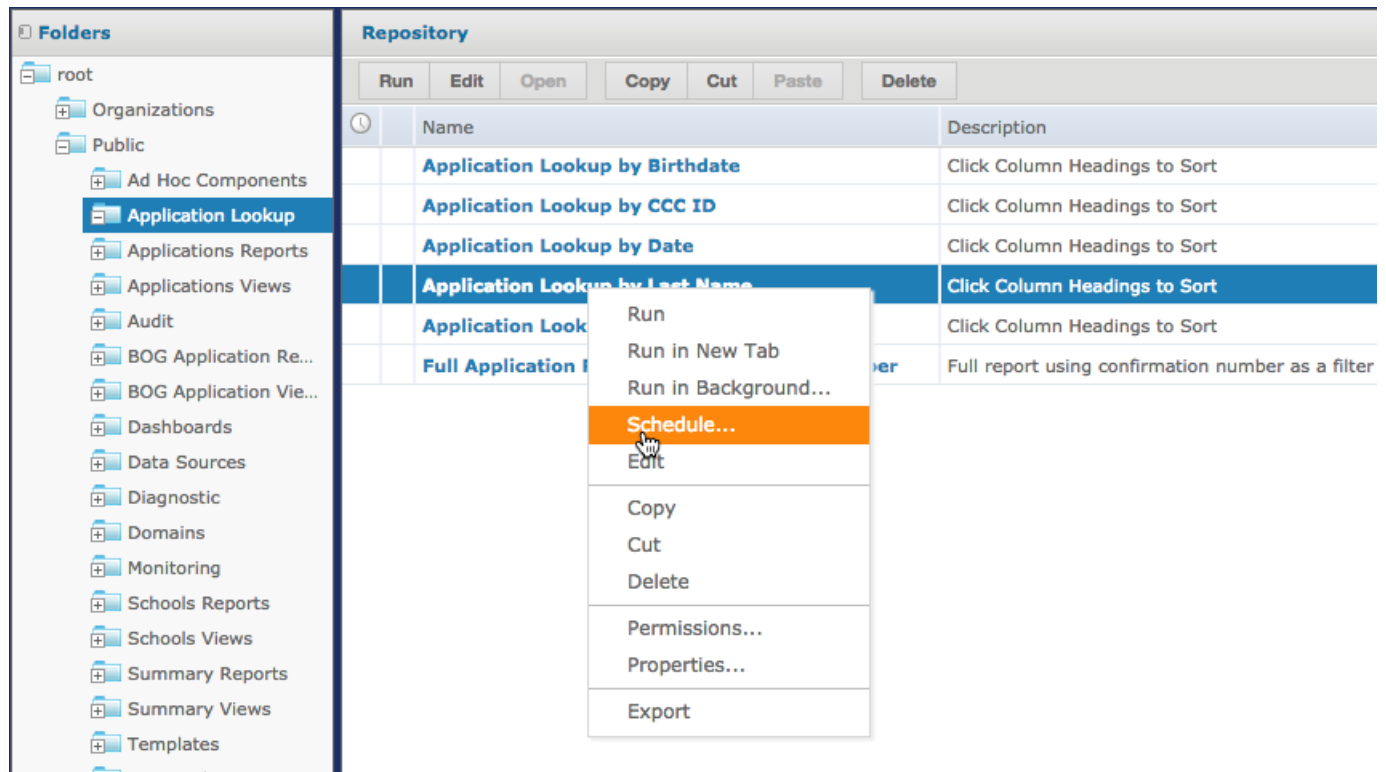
Folders

root
Organizations
Public
Ad Hoc Components
Application Lookup
Applications Reports
Applications Views
Audit
BOG Application Re...
BOG Application Vie...
Dashboards
Data Sources
Diagnostic
Domains
Monitoring
Schools Reports
Schools Views
Summary Reports
Summary Views
Templates

Repository

Run Edit Open Copy Cut Paste Delete

| | Name | Description |
|---|---|---|
| | Application Lookup by Birthdate | Click Column Headings to Sort |
| | Application Lookup by CCC ID | Click Column Headings to Sort |
| | Application Lookup by Date | Click Column Headings to Sort |
| | Application Lookup by Last Name | Click Column Headings to Sort |
| | Application Look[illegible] | Click Column Headings to Sort |
| | Full Application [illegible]ber | Full report using confirmation number as a filter |

Run
Run in New Tab
Run in Background...
Schedule...
Edit
Copy
Cut
Delete
Permissions...
Properties...
Export